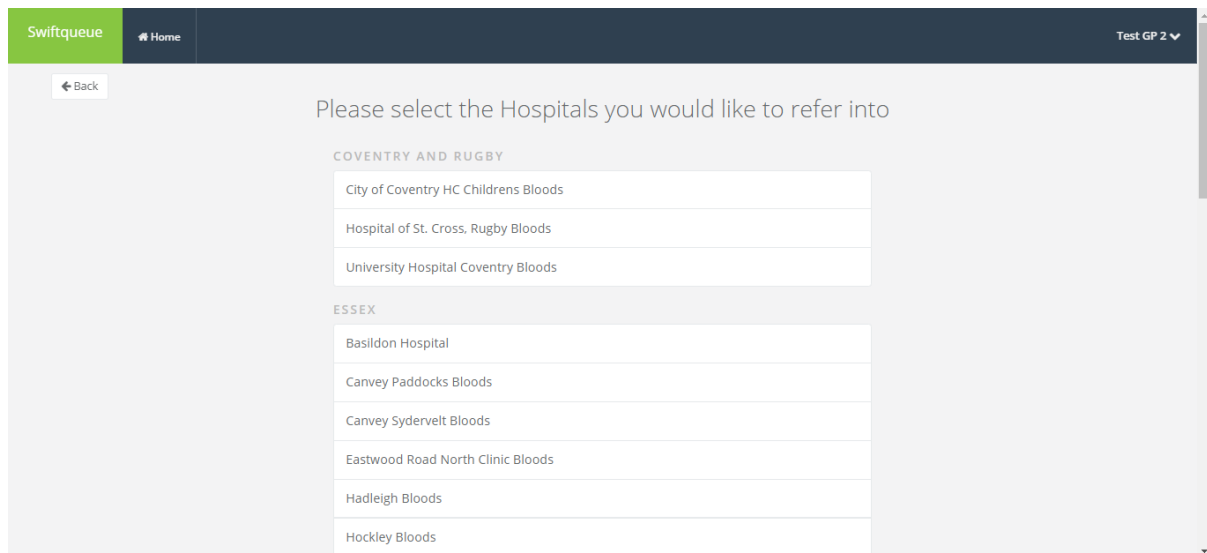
Swiftqueue
Home
Test GP 2

Back

Please select the Hospitals you would like to refer into

COVENTRY AND RUGBY

City of Coventry HC Childrens Bloods

Hospital of St. Cross, Rugby Bloods

University Hospital Coventry Bloods

ESSEX

Basildon Hospital

Canvey Paddocks Bloods

Canvey Sydervelt Bloods

Eastwood Road North Clinic Bloods

Hadleigh Bloods

Hockley Bloods